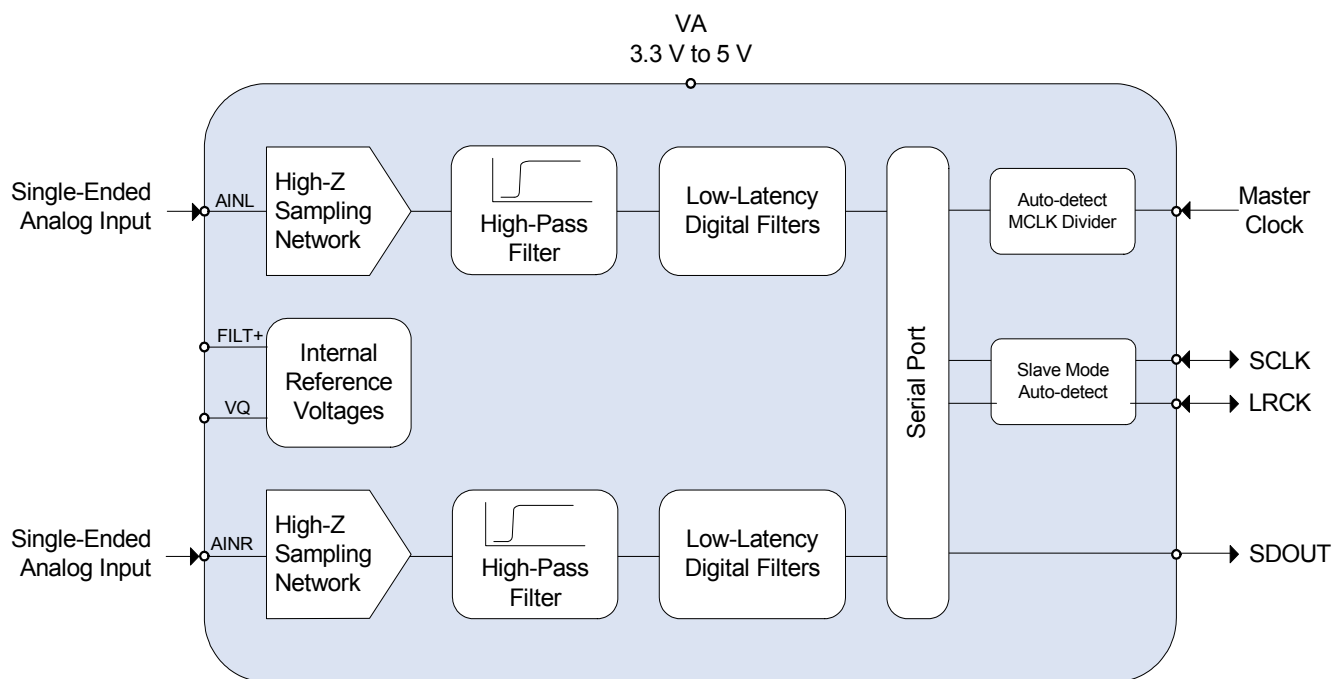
VA
3.3 V to 5 V

Single-Ended Analog Input

AINL

High-Z Sampling Network

High-Pass Filter

Low-Latency Digital Filters

Serial Port

Auto-detect MCLK Divider

Master Clock

FILT+

Internal Reference Voltages

VQ

Slave Mode Auto-detect

SCLK

LRCK

Single-Ended Analog Input

AINR

High-Z Sampling Network

High-Pass Filter

Low-Latency Digital Filters

SDOUT